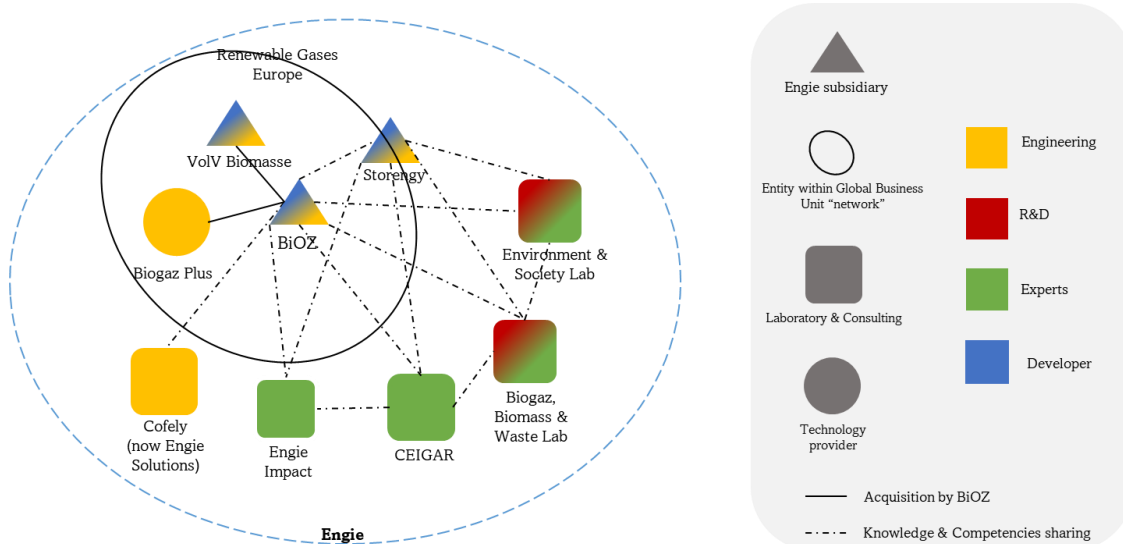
Renewable Gases Europe

VolV Biomasse

Storengy

BiOZ

Biogaz Plus

Environment & Society Lab

Biogaz, Biomass & Waste Lab

Cofely (now Engie Solutions)

Engie Impact

CEIGAR

Engie

Engie subsidiary

Entity within Global Business Unit "network"

Laboratory & Consulting

Technology provider

Engineering

R&D

Experts

Developer

Acquisition by BiOZ

Knowledge & Competencies sharing